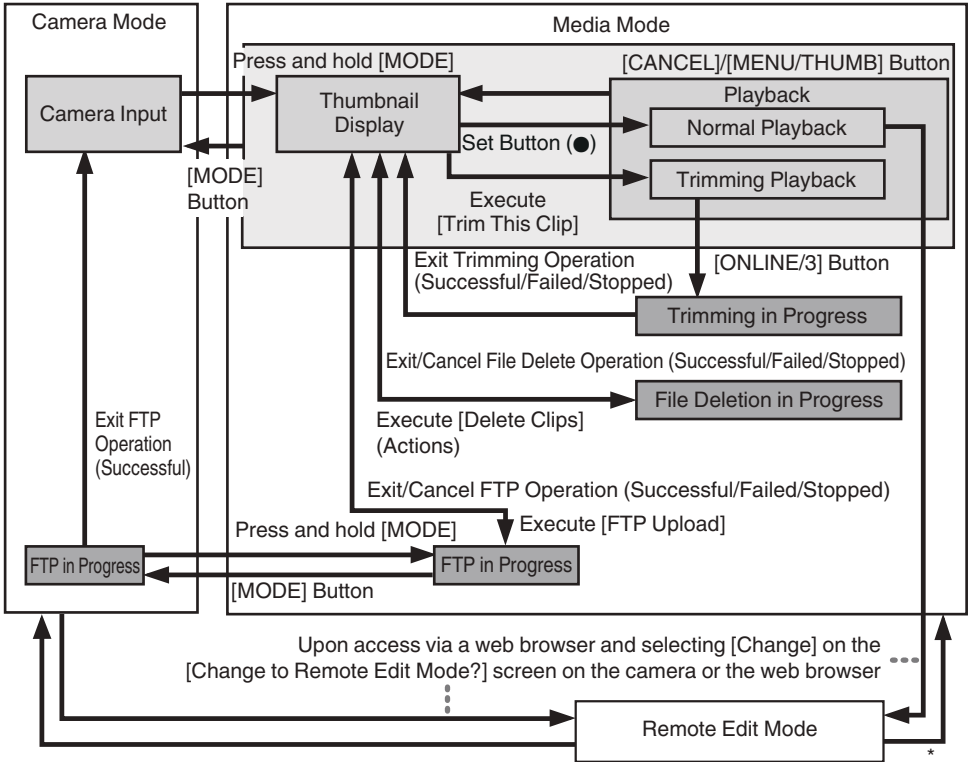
Camera Mode

Media Mode

Press and hold [MODE]

[CANCEL]/[MENU/THUMB] Button

Camera Input

Thumbnail Display

Playback

Normal Playback

Set Button (●)

Trimming Playback

[MODE] Button

Execute [Trim This Clip]

Exit Trimming Operation (Successful/Failed/Stopped)

[ONLINE/3] Button

Trimming in Progress

Exit/Cancel File Delete Operation (Successful/Failed/Stopped)

Exit FTP Operation (Successful)

Execute [Delete Clips] (Actions)

File Deletion in Progress

Exit/Cancel FTP Operation (Successful/Failed/Stopped)

Press and hold [MODE]

Execute [FTP Upload]

FTP in Progress

FTP in Progress

[MODE] Button

Upon access via a web browser and selecting [Change] on the [Change to Remote Edit Mode?] screen on the camera or the web browser

Remote Edit Mode

*